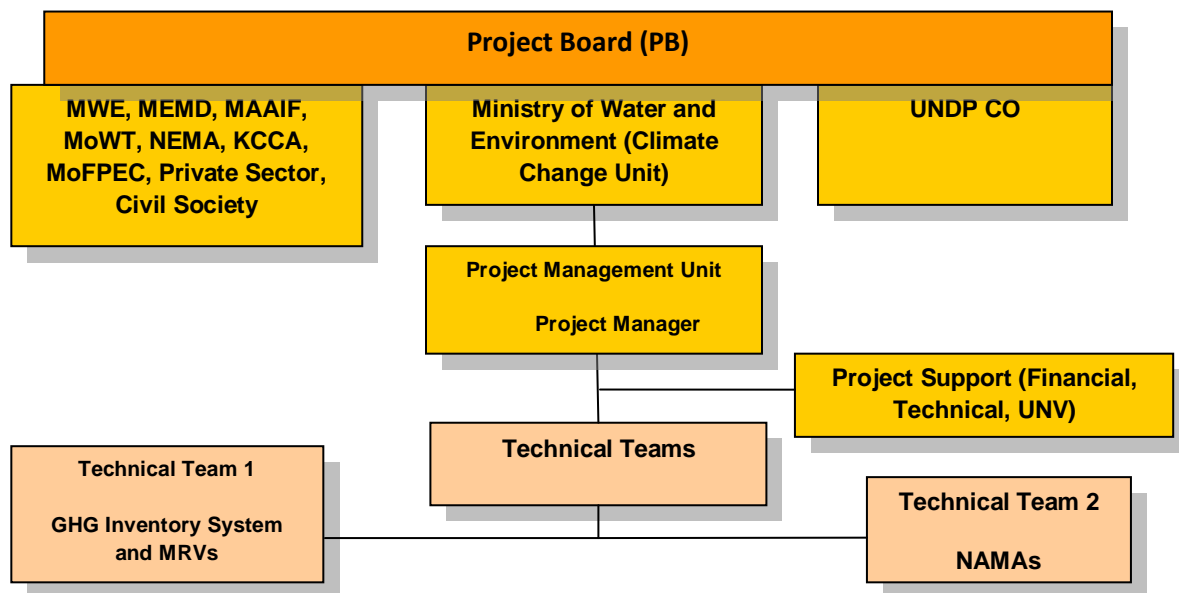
Project Board (PB)

MWE, MEMD, MAAIF, MoWT, NEMA, KCCA, MoFPEC, Private Sector, Civil Society

Ministry of Water and Environment (Climate Change Unit)

UNDP CO

Project Management Unit

Project Manager

Project Support (Financial, Technical, UNV)

Technical Teams

Technical Team 1

GHG Inventory System and MRVs

Technical Team 2

NAMAs